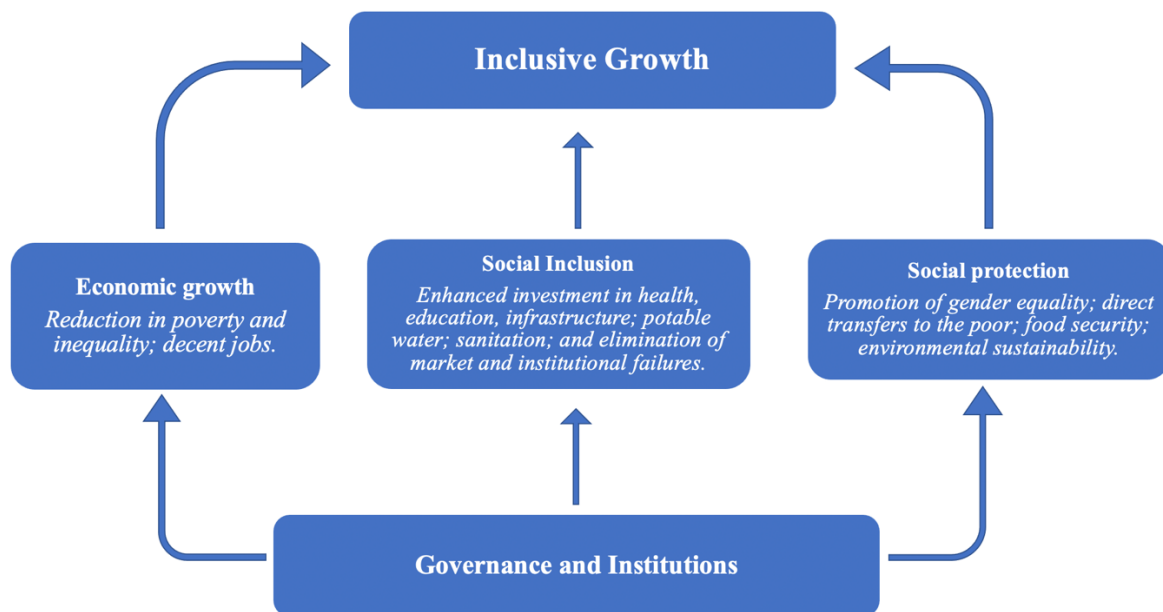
Inclusive Growth

Economic growth
Reduction in poverty and inequality; decent jobs.

Social Inclusion
Enhanced investment in health, education, infrastructure; potable water; sanitation; and elimination of market and institutional failures.

Social protection
Promotion of gender equality; direct transfers to the poor; food security; environmental sustainability.

Governance and Institutions